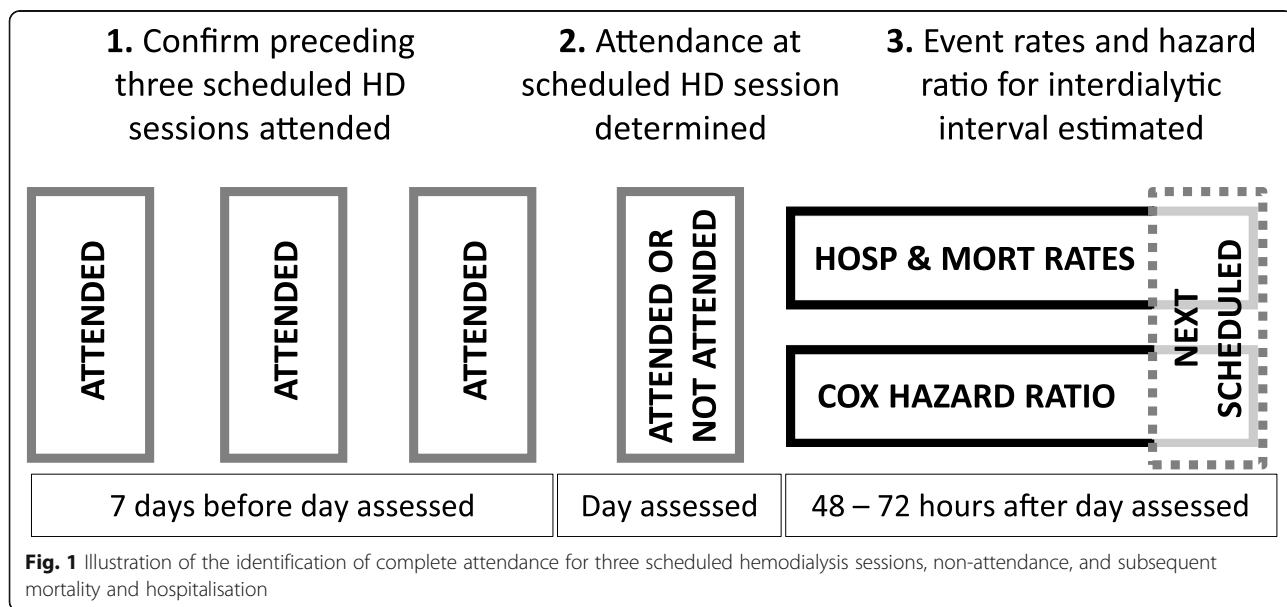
**1.** Confirm preceding three scheduled HD sessions attended

**2.** Attendance at scheduled HD session determined

**3.** Event rates and hazard ratio for interdialytic interval estimated

ATTENDED

ATTENDED

ATTENDED

ATTENDED OR NOT ATTENDED

HOSP & MORT RATES

COX HAZARD RATIO

NEXT SCHEDULED

7 days before day assessed

Day assessed

48 – 72 hours after day assessed

**Fig. 1** Illustration of the identification of complete attendance for three scheduled hemodialysis sessions, non-attendance, and subsequent mortality and hospitalisation